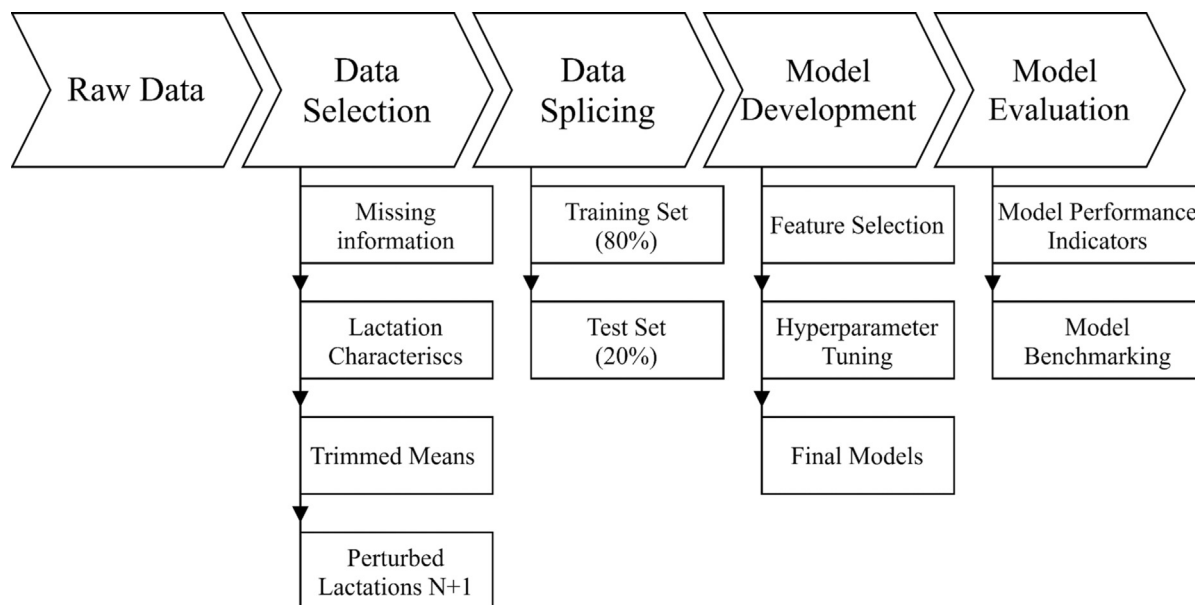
Raw Data

Data Selection

Missing information

Lactation Characteriscs

Trimmed Means

Perturbed Lactations N+1

Data Splicing

Training Set (80%)

Test Set (20%)

Model Development

Feature Selection

Hyperparameter Tuning

Final Models

Model Evaluation

Model Performance Indicators

Model Benchmarking